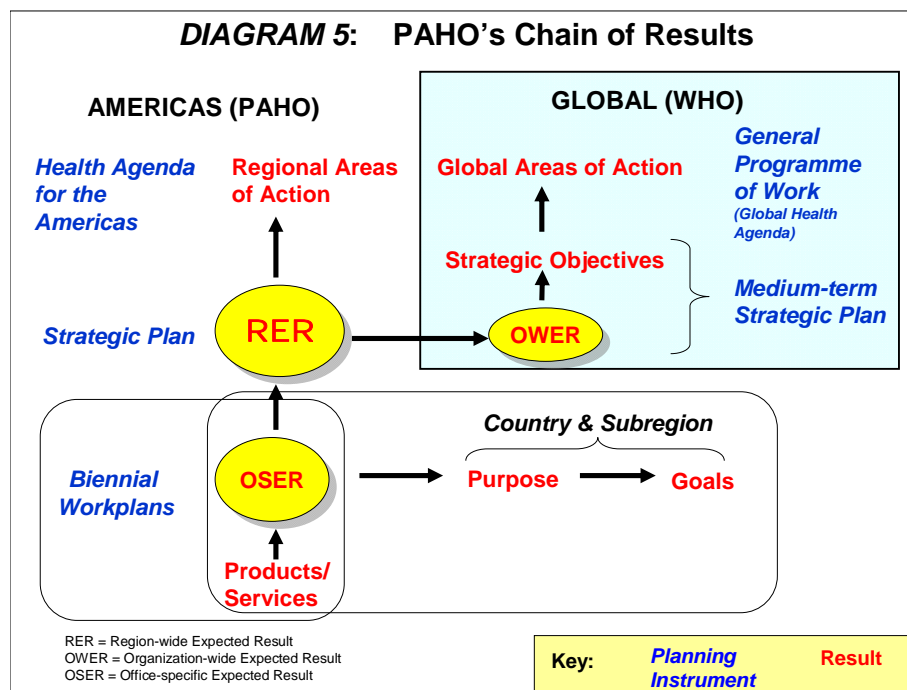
DIAGRAM 5: PAHO's Chain of Results

AMERICAS (PAHO)

GLOBAL (WHO)

Health Agenda for the Americas

Regional Areas of Action

Global Areas of Action

General Programme of Work (Global Health Agenda)

Strategic Objectives

Medium-term Strategic Plan

Strategic Plan

RER

OWER

Country & Subregion

Biennial Workplans

OSER

Purpose

Goals

Products/ Services

RER = Region-wide Expected Result
OWER = Organization-wide Expected Result
OSER = Office-specific Expected Result

Key: Planning Instrument Result